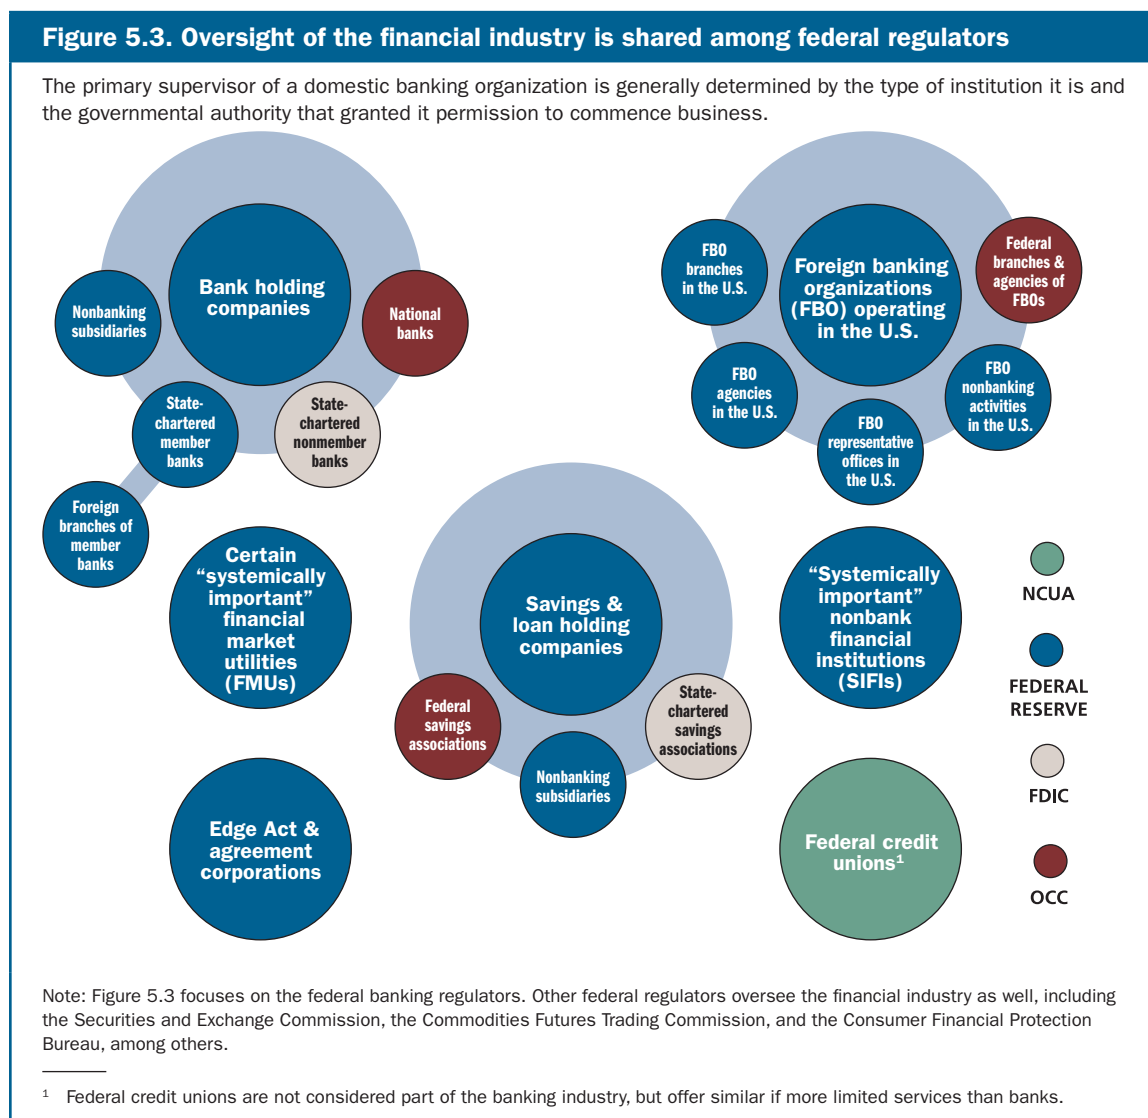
Figure 5.3. Oversight of the financial industry is shared among federal regulators

The primary supervisor of a domestic banking organization is generally determined by the type of institution it is and the governmental authority that granted it permission to commence business.

Nonbanking subsidiaries

Bank holding companies

National banks

State-chartered member banks

State-chartered nonmember banks

Foreign branches of member banks

FBO branches in the U.S.

Foreign banking organizations (FBO) operating in the U.S.

Federal branches & agencies of FBOs

FBO agencies in the U.S.

FBO representative offices in the U.S.

FBO nonbanking activities in the U.S.

Certain "systemically important" financial market utilities (FMUs)

Savings & loan holding companies

Federal savings associations

Nonbanking subsidiaries

State-chartered savings associations

"Systemically important" nonbank financial institutions (SIFIs)

Edge Act & agreement corporations

Federal credit unions$^1$

NCUA

FEDERAL RESERVE

FDIC

OCC

Note: Figure 5.3 focuses on the federal banking regulators. Other federal regulators oversee the financial industry as well, including the Securities and Exchange Commission, the Commodities Futures Trading Commission, and the Consumer Financial Protection Bureau, among others.

$^1$ Federal credit unions are not considered part of the banking industry, but offer similar if more limited services than banks.